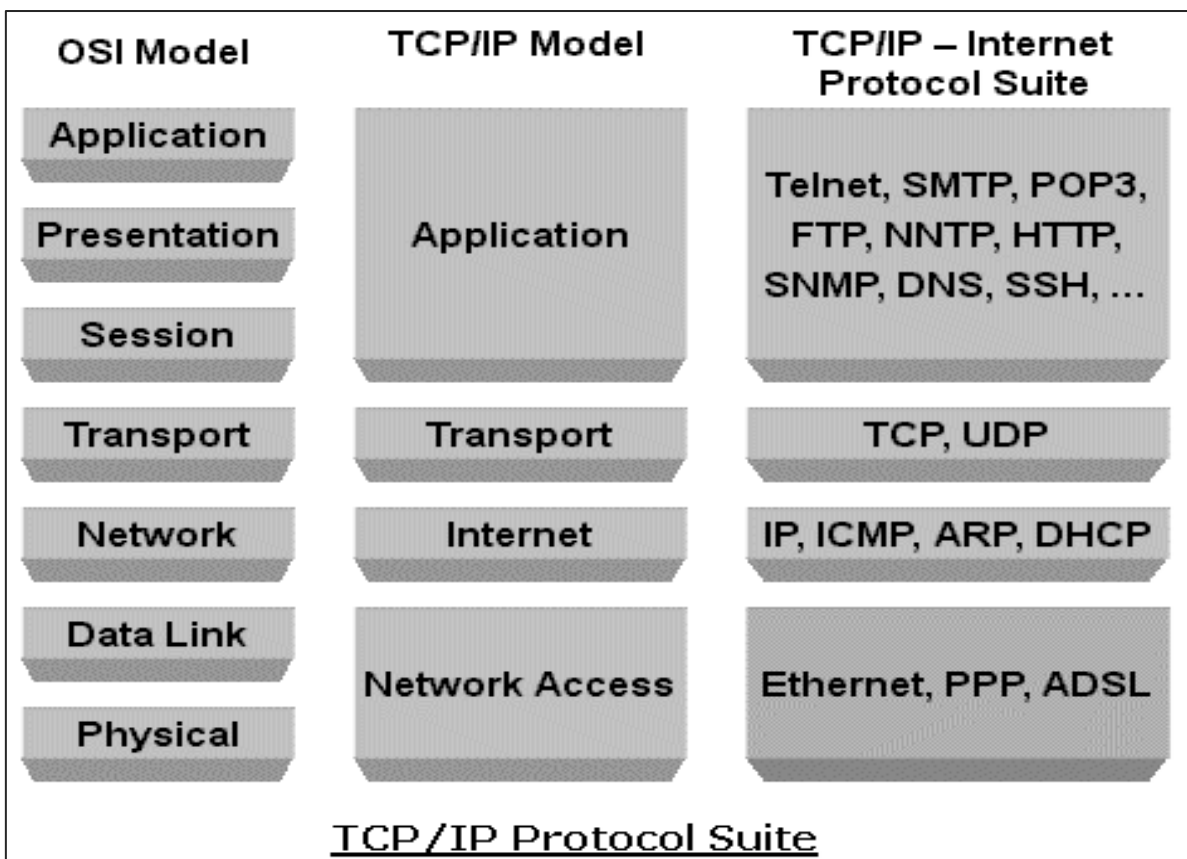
| OSI Model | TCP/IP Model | TCP/IP – Internet Protocol Suite |
|---|---|---|
| Application | Application | Telnet, SMTP, POP3, FTP, NNTP, HTTP, SNMP, DNS, SSH, … |
| Presentation | | |
| Session | | |
| Transport | Transport | TCP, UDP |
| Network | Internet | IP, ICMP, ARP, DHCP |
| Data Link | Network Access | Ethernet, PPP, ADSL |
| Physical | | |

TCP/IP Protocol Suite